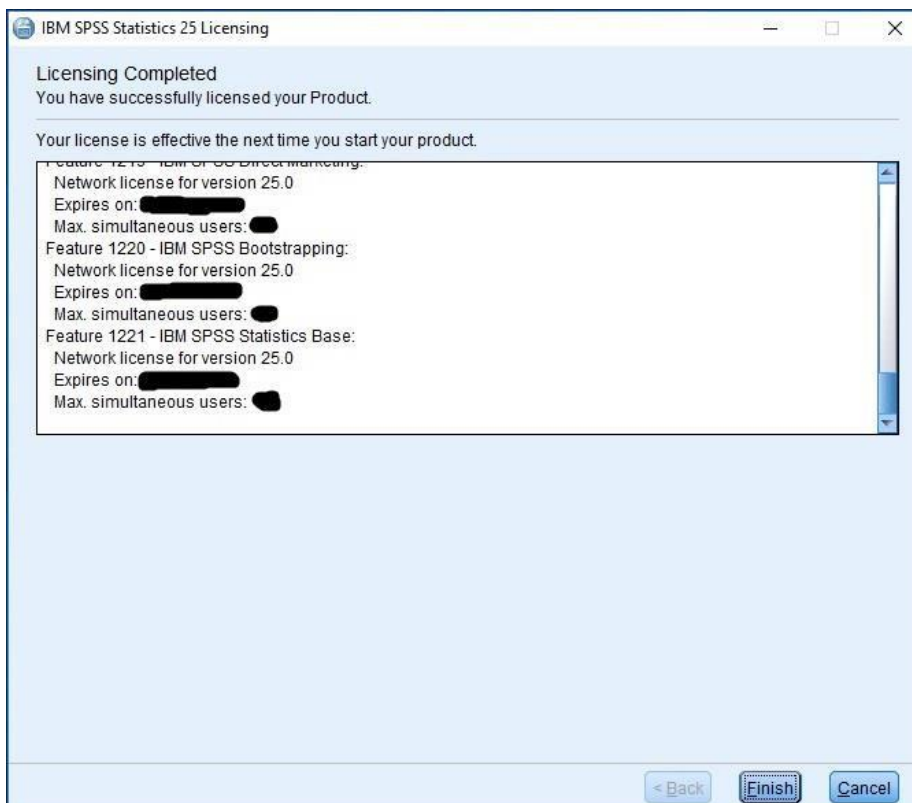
IBM SPSS Statistics 25 Licensing

Licensing Completed
You have successfully licensed your Product.

Your license is effective the next time you start your product.

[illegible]
Network license for version 25.0
Expires on: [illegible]
Max. simultaneous users: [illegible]
Feature 1220 - IBM SPSS Bootstrapping:
Network license for version 25.0
Expires on: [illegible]
Max. simultaneous users: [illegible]
Feature 1221 - IBM SPSS Statistics Base:
Network license for version 25.0
Expires on: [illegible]
Max. simultaneous users: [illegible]

< Back
Finish
Cancel